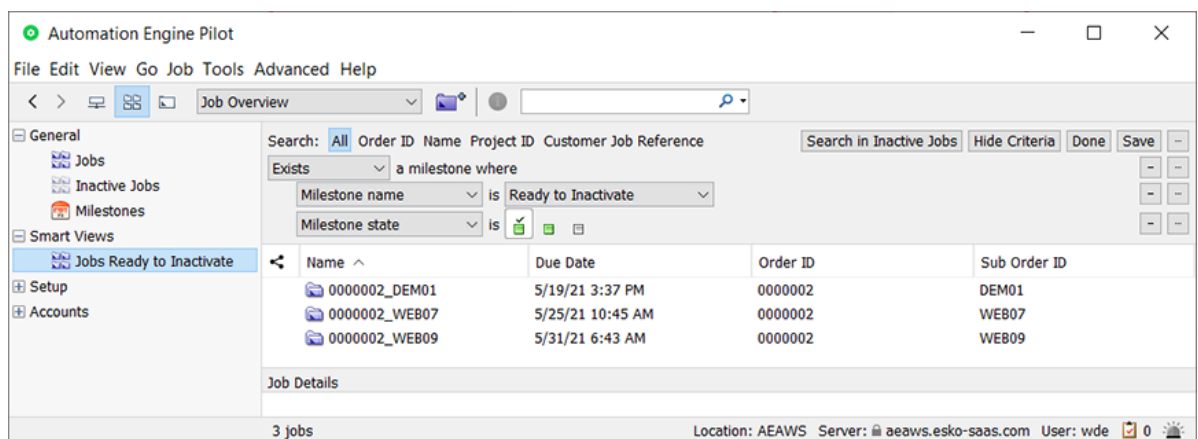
Automation Engine Pilot

File Edit View Go Job Tools Advanced Help

Job Overview

General
Jobs
Inactive Jobs
Milestones
Smart Views
Jobs Ready to Inactivate
Setup
Accounts

Search: All Order ID Name Project ID Customer Job Reference
Search in Inactive Jobs Hide Criteria Done Save
Exists a milestone where
Milestone name is Ready to Inactivate
Milestone state is

| Name | Due Date | Order ID | Sub Order ID |
|---|---|---|---|
| 0000002_DEM01 | 5/19/21 3:37 PM | 0000002 | DEM01 |
| 0000002_WEB07 | 5/25/21 10:45 AM | 0000002 | WEB07 |
| 0000002_WEB09 | 5/31/21 6:43 AM | 0000002 | WEB09 |

Job Details

3 jobs
Location: AEAWS Server: aeaws.esko-saas.com User: wde 0